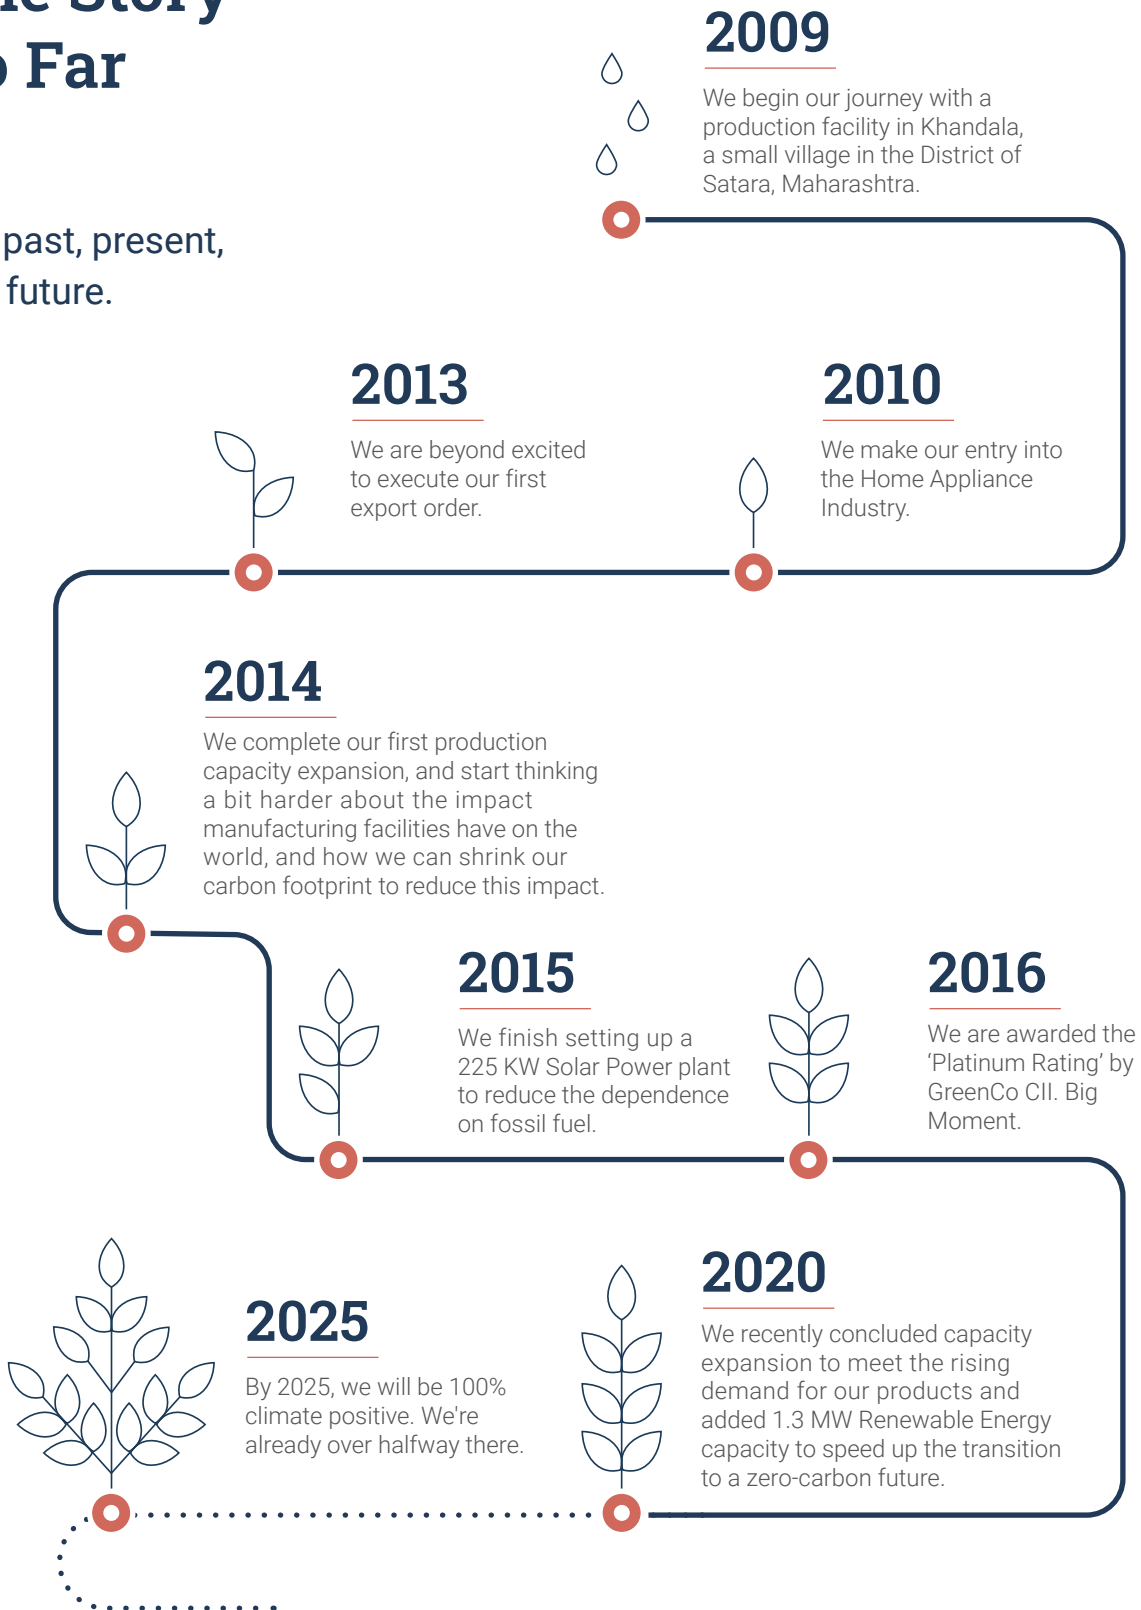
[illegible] Far

past, present, future.

2009
We begin our journey with a production facility in Khandala, a small village in the District of Satara, Maharashtra.

2013
We are beyond excited to execute our first export order.

2010
We make our entry into the Home Appliance Industry.

2014
We complete our first production capacity expansion, and start thinking a bit harder about the impact manufacturing facilities have on the world, and how we can shrink our carbon footprint to reduce this impact.

2015
We finish setting up a 225 KW Solar Power plant to reduce the dependence on fossil fuel.

2016
We are awarded the ‘Platinum Rating’ by GreenCo CII. Big Moment.

2025
By 2025, we will be 100% climate positive. We're already over halfway there.

2020
We recently concluded capacity expansion to meet the rising demand for our products and added 1.3 MW Renewable Energy capacity to speed up the transition to a zero-carbon future.